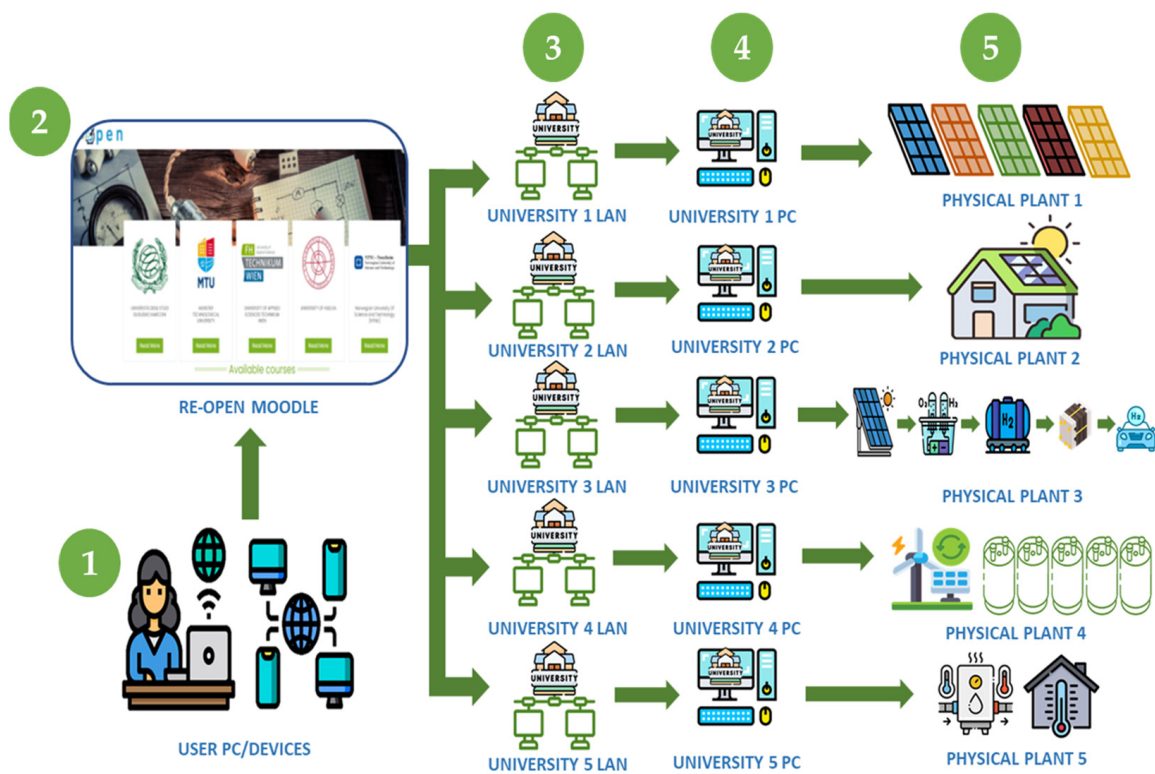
2

open

MTU

FH TECHNIKUM WIEN

Available courses

RE-OPEN MOODLE

1

USER PC/DEVICES

3

UNIVERSITY

UNIVERSITY 1 LAN

UNIVERSITY 2 LAN

UNIVERSITY 3 LAN

UNIVERSITY 4 LAN

UNIVERSITY 5 LAN

4

UNIVERSITY 1 PC

UNIVERSITY 2 PC

UNIVERSITY 3 PC

UNIVERSITY 4 PC

UNIVERSITY 5 PC

5

PHYSICAL PLANT 1

PHYSICAL PLANT 2

$O_2$ $H_2$

$H_2$

$H_2$

PHYSICAL PLANT 3

PHYSICAL PLANT 4

PHYSICAL PLANT 5